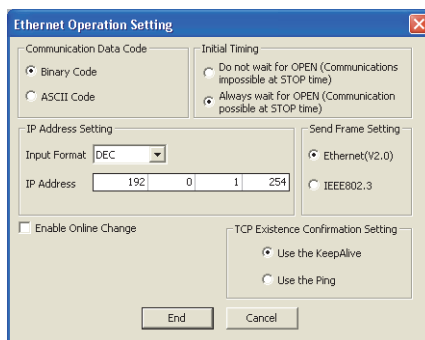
Ethernet Operation Setting

Communication Data Code
Binary Code
ASCII Code

Initial Timing
Do not wait for OPEN (Communications impossible at STOP time)
Always wait for OPEN (Communication possible at STOP time)

IP Address Setting
Input Format DEC
IP Address 192 0 1 254

Send Frame Setting
Ethernet(V2.0)
IEEE802.3

Enable Online Change

TCP Existence Confirmation Setting
Use the KeepAlive
Use the Ping

End Cancel